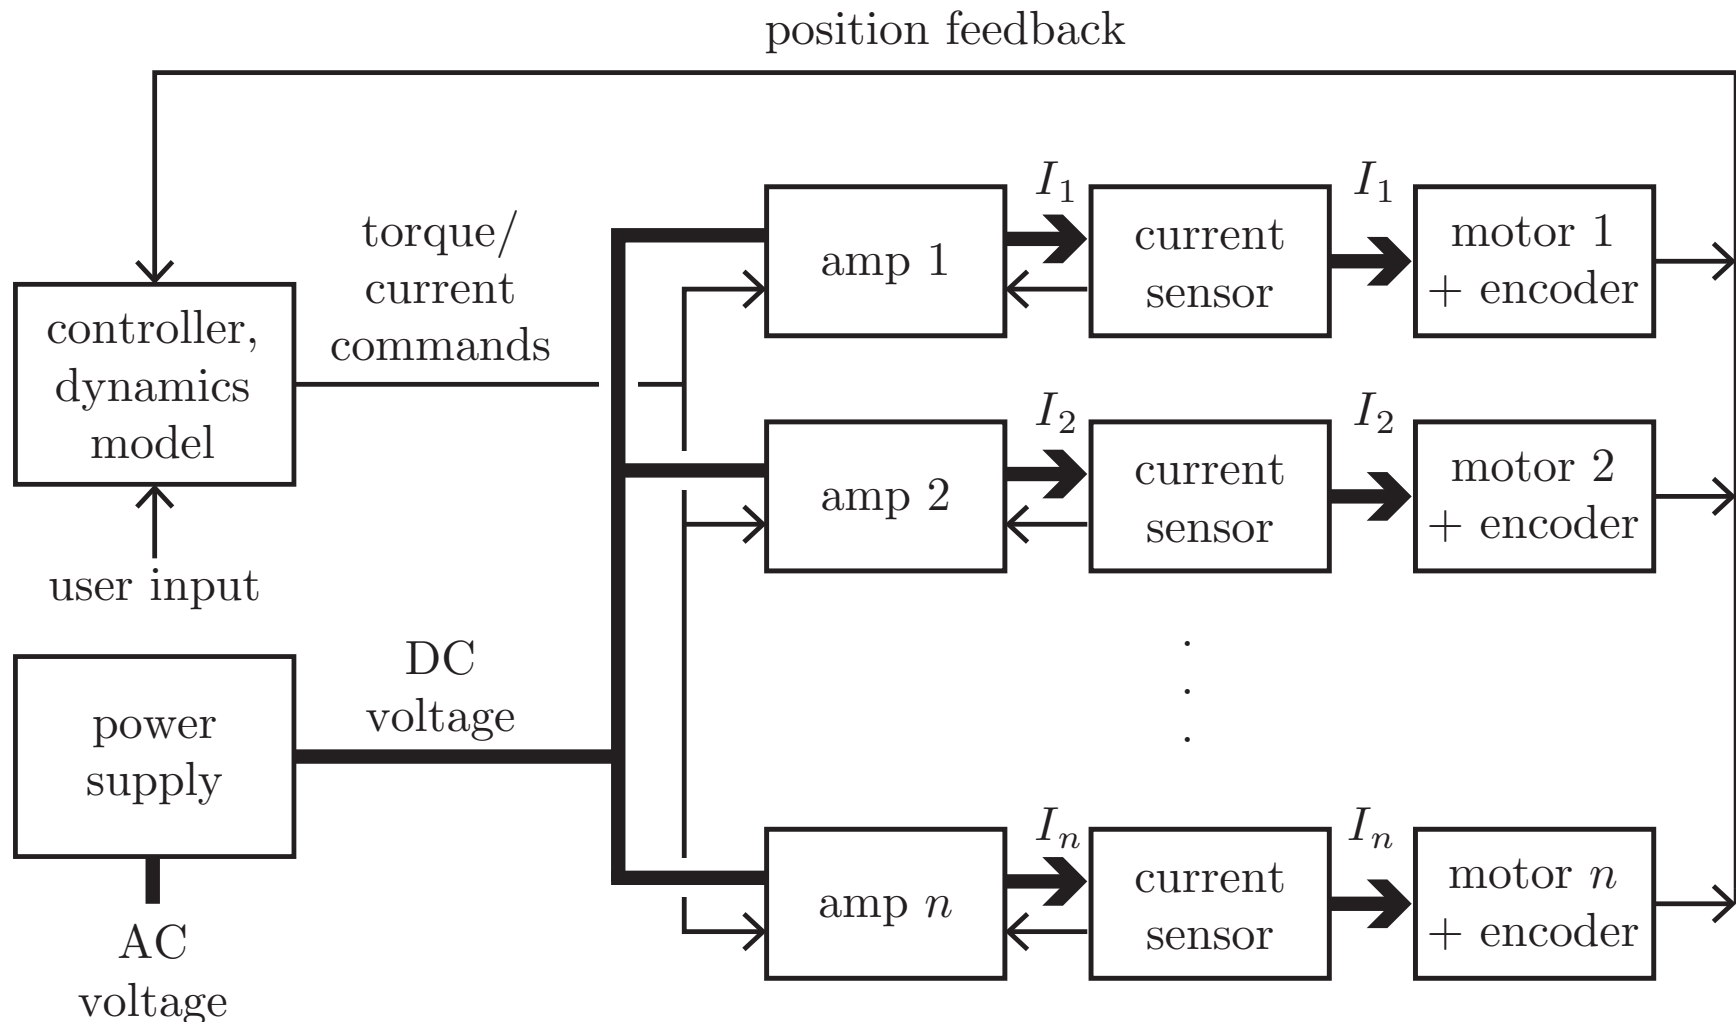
position feedback

controller, dynamics model

user input

torque/ current commands

power supply

AC voltage

DC voltage

amp 1

$I_1$

current sensor

$I_1$

motor 1 + encoder

amp 2

$I_2$

current sensor

$I_2$

motor 2 + encoder

amp $n$

$I_n$

current sensor

$I_n$

motor $n$ + encoder